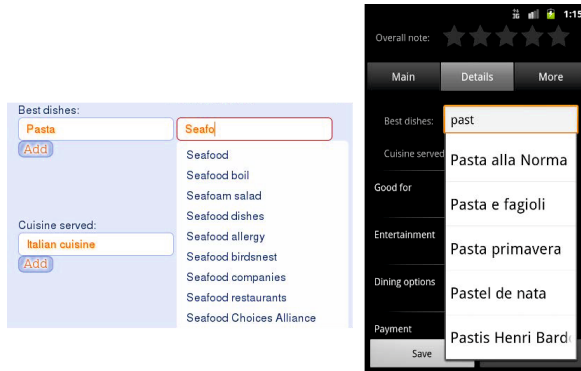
Best dishes:
Pasta
Seafo
Add
Seafood
Seafood boil
Seafoam salad
Seafood dishes
Seafood allergy
Seafood birdsnest
Seafood companies
Seafood restaurants
Seafood Choices Alliance
Cuisine served:
Italian cuisine
Add

1:15
Overall note:
Main
Details
More
Best dishes:
past
Cuisine served
Pasta alla Norma
Good for
Pasta e fagioli
Entertainment
Pasta primavera
Dining options
Pastel de nata
Payment
Pastis Henri Bard
Save